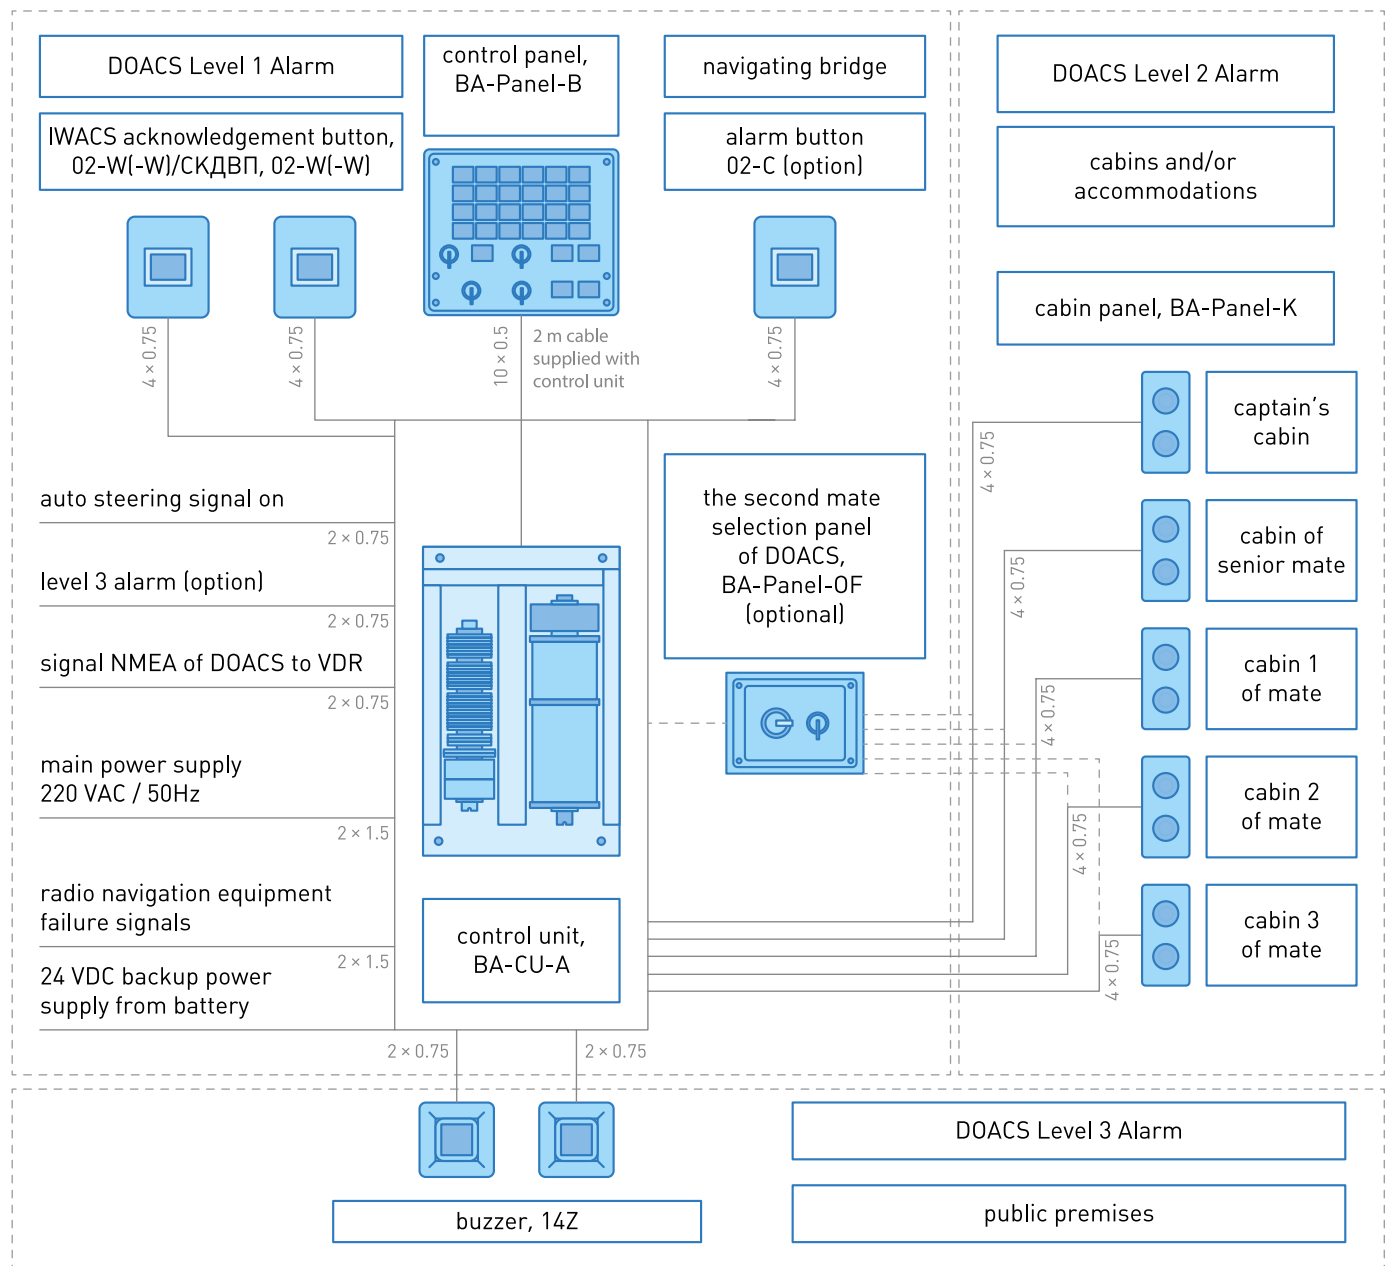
DOACS Level 1 Alarm

control panel, BA-Panel-B

navigating bridge

DOACS Level 2 Alarm

IWACS acknowledgement button, 02-W(-W)/СКДВП, 02-W(-W)

alarm button 02-C (option)

cabins and/or accommodations

cabin panel, BA-Panel-K

4 × 0.75

4 × 0.75

10 × 0.5

2 m cable supplied with control unit

4 × 0.75

captain’s cabin

4 × 0.75

auto steering signal on

2 × 0.75

level 3 alarm (option)

2 × 0.75

signal NMEA of DOACS to VDR

2 × 0.75

main power supply 220 VAC / 50Hz

2 × 1.5

radio navigation equipment failure signals

2 × 1.5

24 VDC backup power supply from battery

the second mate selection panel of DOACS, BA-Panel-OF (optional)

cabin of senior mate

4 × 0.75

cabin 1 of mate

4 × 0.75

cabin 2 of mate

4 × 0.75

cabin 3 of mate

4 × 0.75

control unit, BA-CU-A

2 × 0.75

2 × 0.75

DOACS Level 3 Alarm

buzzer, 14Z

public premises